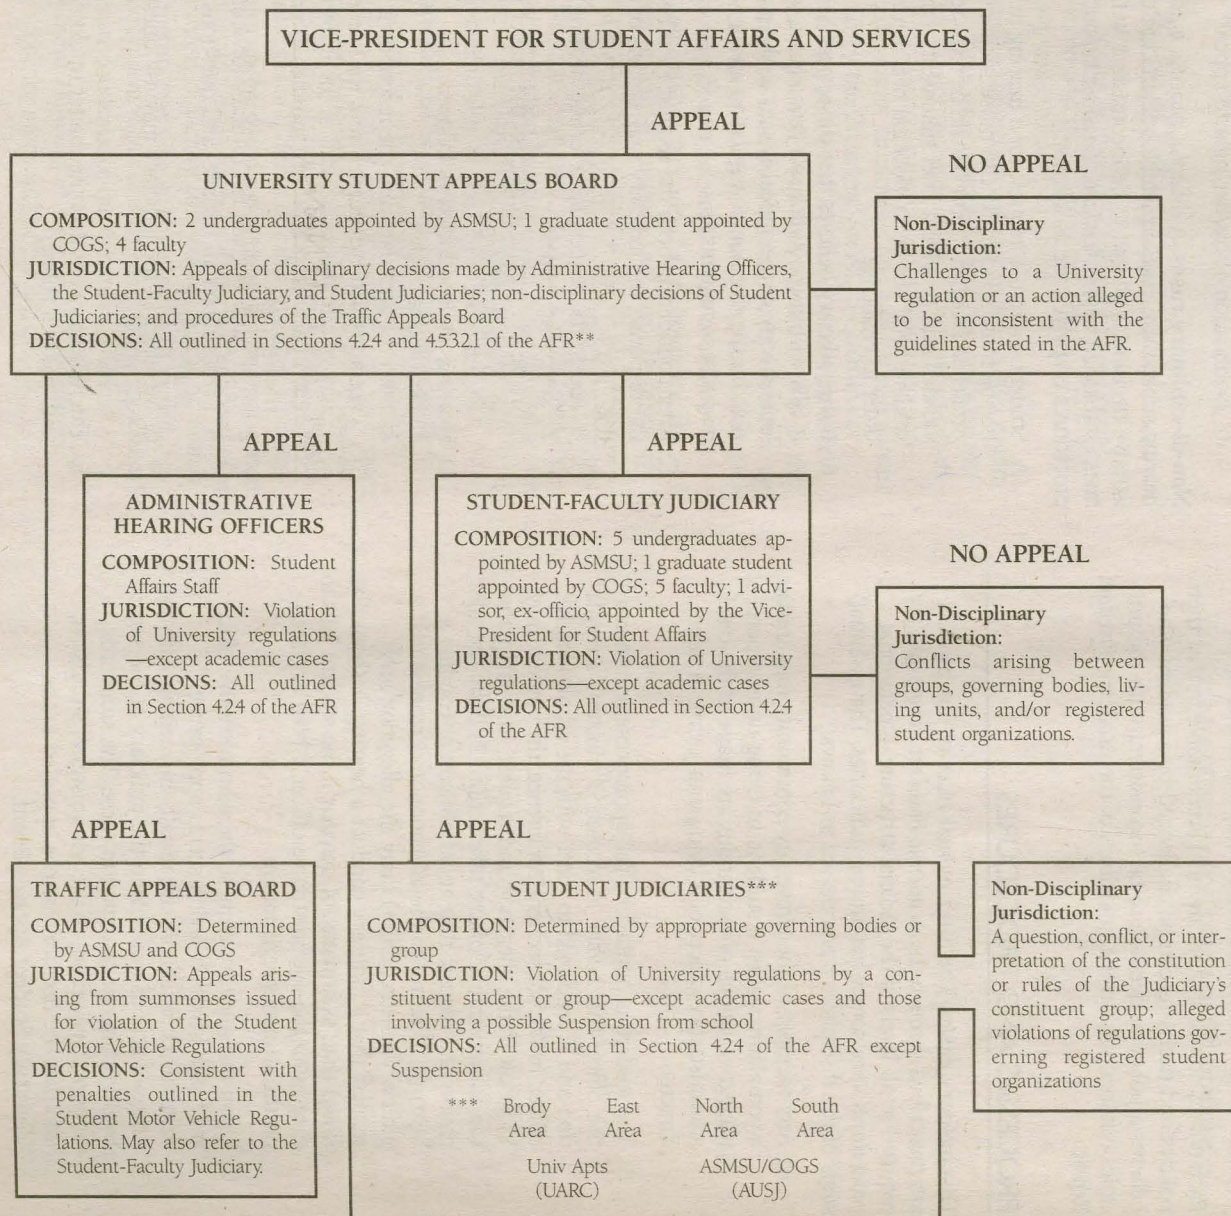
VICE-PRESIDENT FOR STUDENT AFFAIRS AND SERVICES

APPEAL

UNIVERSITY STUDENT APPEALS BOARD

COMPOSITION: 2 undergraduates appointed by ASMSU; 1 graduate student appointed by COGS; 4 faculty
JURISDICTION: Appeals of disciplinary decisions made by Administrative Hearing Officers, the Student-Faculty Judiciary, and Student Judiciaries; non-disciplinary decisions of Student Judiciaries; and procedures of the Traffic Appeals Board
DECISIONS: All outlined in Sections 4.2.4 and 4.5.3.2.1 of the AFR**

NO APPEAL

Non-Disciplinary Jurisdiction:
Challenges to a University regulation or an action alleged to be inconsistent with the guidelines stated in the AFR.

APPEAL

ADMINISTRATIVE HEARING OFFICERS

COMPOSITION: Student Affairs Staff
JURISDICTION: Violation of University regulations—except academic cases
DECISIONS: All outlined in Section 4.2.4 of the AFR

APPEAL

STUDENT-FACULTY JUDICIARY

COMPOSITION: 5 undergraduates appointed by ASMSU; 1 graduate student appointed by COGS; 5 faculty; 1 advisor, ex-officio, appointed by the Vice-President for Student Affairs
JURISDICTION: Violation of University regulations—except academic cases
DECISIONS: All outlined in Section 4.2.4 of the AFR

NO APPEAL

Non-Disciplinary Jurisdiction:
Conflicts arising between groups, governing bodies, living units, and/or registered student organizations.

APPEAL

TRAFFIC APPEALS BOARD

COMPOSITION: Determined by ASMSU and COGS
JURISDICTION: Appeals arising from summonses issued for violation of the Student Motor Vehicle Regulations
DECISIONS: Consistent with penalties outlined in the Student Motor Vehicle Regulations. May also refer to the Student-Faculty Judiciary.

APPEAL

STUDENT JUDICIARIES***

COMPOSITION: Determined by appropriate governing bodies or group
JURISDICTION: Violation of University regulations by a constituent student or group—except academic cases and those involving a possible Suspension from school
DECISIONS: All outlined in Section 4.2.4 of the AFR except Suspension

*** Brody Area East Area North Area South Area
Univ Apts (UARC) ASMSU/COGS (AUSJ)

Non-Disciplinary Jurisdiction:
A question, conflict, or interpretation of the constitution or rules of the Judiciary's constituent group; alleged violations of regulations governing registered student organizations